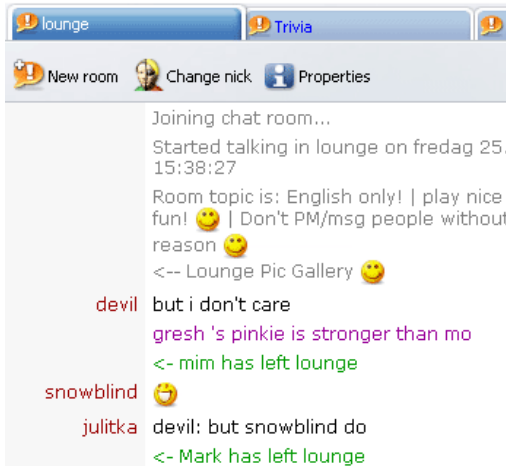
lounge
Trivia

New room
Change nick
Properties

Joining chat room...
Started talking in lounge on fredag 25.
15:38:27
Room topic is: English only! | play nice
fun! | Don't PM/msg people without
reason
<-- Lounge Pic Gallery
devil but i don't care
gresh 's pinkie is stronger than mo
<- mim has left lounge
snowblind
julitka devil: but snowblind do
<- Mark has left lounge